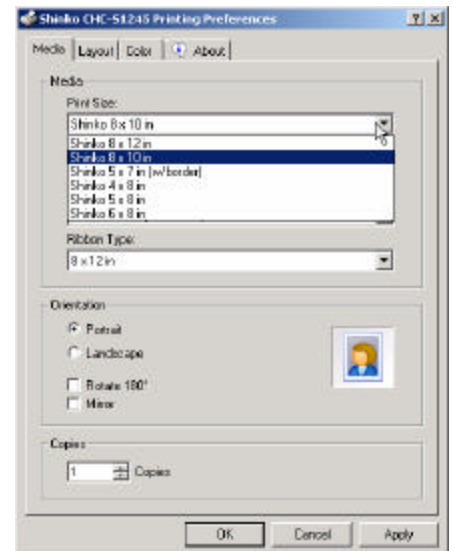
Shinko CHC-S1245 Printing Preferences

? X

Media Layout Color About

Media

Print Size:

Shinko 8 x 10 in

Shinko 8 x 12 in
Shinko 8 x 10 in
Shinko 5 x 7 in (w/border)
Shinko 4 x 8 in
Shinko 5 x 8 in
Shinko 6 x 8 in

Ribbon Type:

8 x 12 in

Orientation

Portrait

Landscape

Rotate 180°

Mirror

Copies

1 Copies

OK Cancel Apply